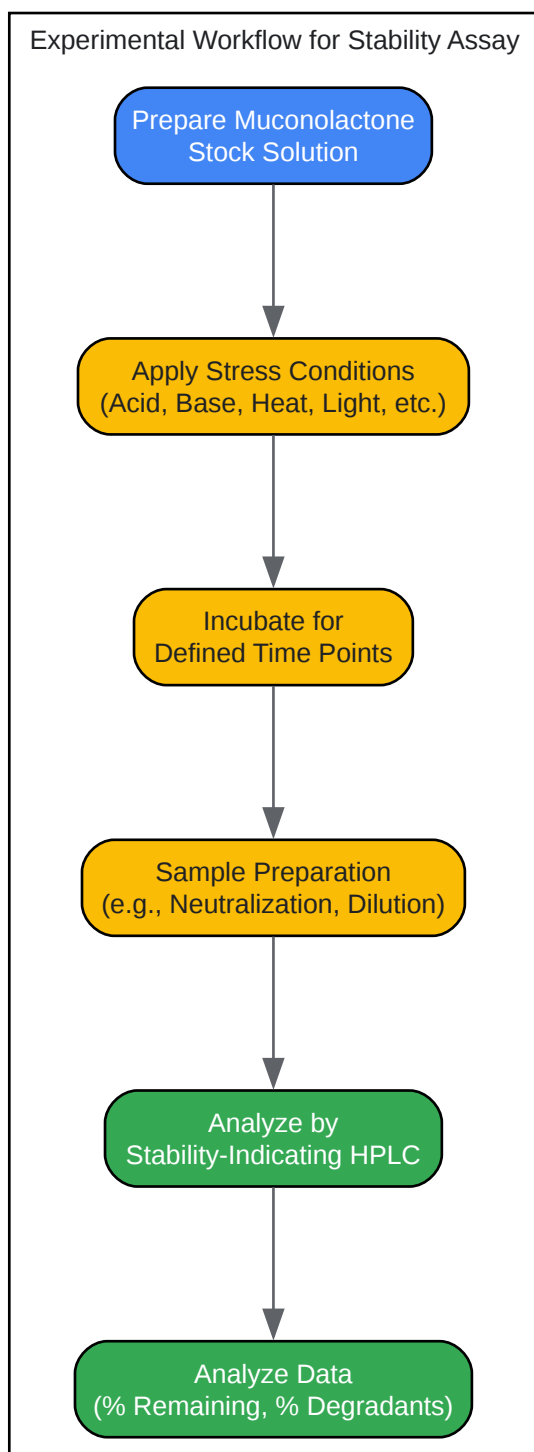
Experimental Workflow for Stability Assay

Prepare Muconolactone Stock Solution

Apply Stress Conditions (Acid, Base, Heat, Light, etc.)

Incubate for Defined Time Points

Sample Preparation (e.g., Neutralization, Dilution)

Analyze by Stability-Indicating HPLC

Analyze Data (% Remaining, % Degradants)